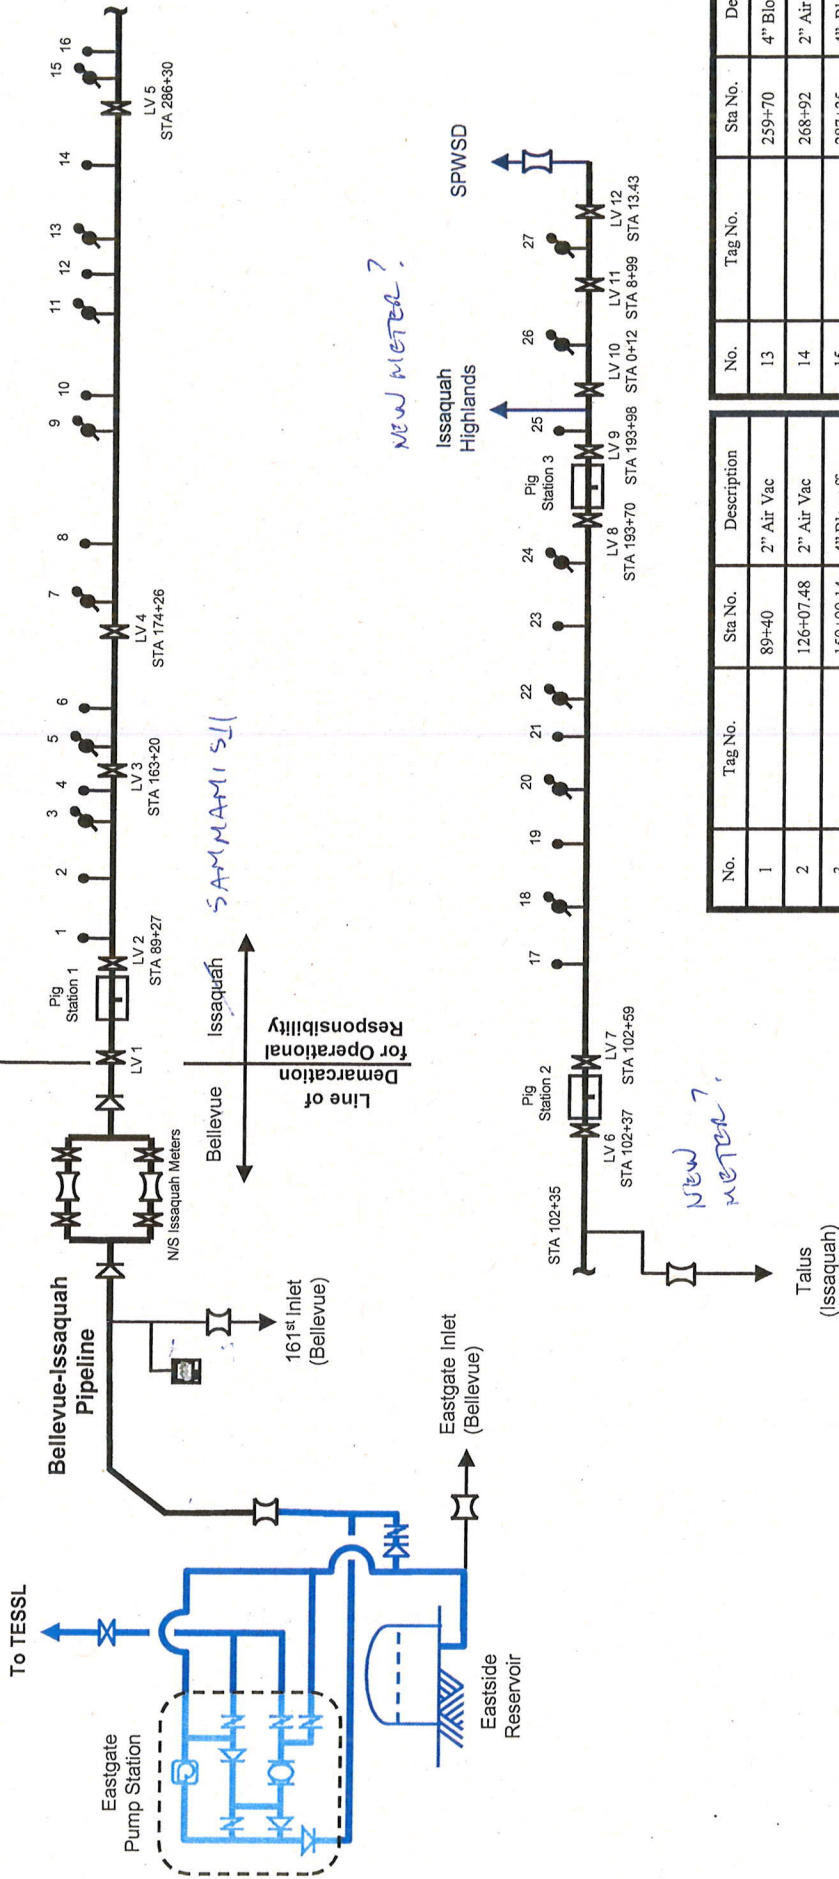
To TESSL

Eastgate Pump Station

Eastside Reservoir

Bellevue-Issaquah Pipeline

161st Inlet (Bellevue)

Eastgate Inlet (Bellevue)

N/S Issaquah Meters

LV 1

Pig Station 1

LV 2 STA 89+27

1 2 3 4 5 6

LV 3 STA 163+20

7 8

LV 4 STA 174+26

9 10 11 12 13 14

LV 5 STA 286+30

15 16

Bellevue

Issaquah

Line of Demarcation for Operational Responsibility

SAMMAMISH

NEW METER ?

STA 102+35

Pig Station 2

LV 6 STA 102+37

LV 7 STA 102+59

17 18 19 20 21 22 23 24

LV 8 STA 193+70

Pig Station 3

LV 9 STA 193+98

25

Issaquah Highlands

LV 10 STA 0+12

26

LV 11 STA 8+99

27

LV 12 STA 13.43

SPWSD

NEW METER ?

Talus (Issaquah)

| No. | Tag No. | Sta No. | Description |
|---|---|---|---|
| 1 | | 89+40 | 2" Air Vac |
| 2 | | 126+07.48 | 2" Air Vac |
| 3 | | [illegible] | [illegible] |

| No. | Tag No. | Sta No. | De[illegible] |
|---|---|---|---|
| 13 | | 259+70 | 4" Blo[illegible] |
| 14 | | 268+92 | 2" Air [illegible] |
| 15 | | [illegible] | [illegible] |